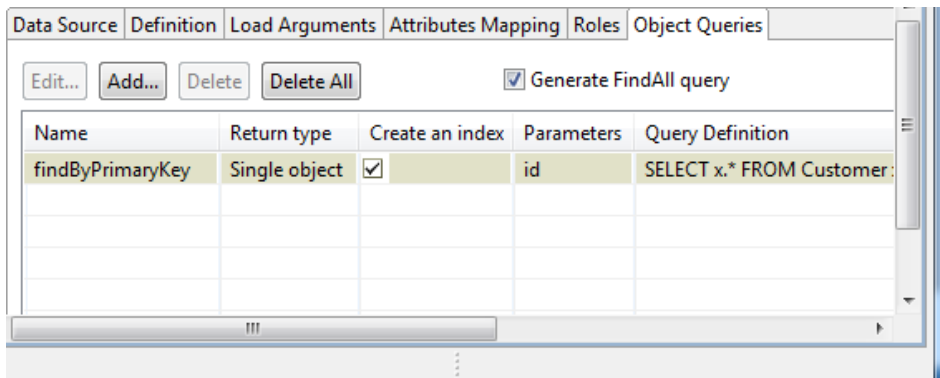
Data Source | Definition | Load Arguments | Attributes Mapping | Roles | Object Queries

Edit... Add... Delete Delete All

Generate FindAll query

| Name | Return type | Create an index | Parameters | Query Definition |
|---|---|---|---|---|
| findByPrimaryKey | Single object | ✓ | id | SELECT x.* FROM Customer |
| | | | | |
| | | | | |
| | | | | |
| | | | | |